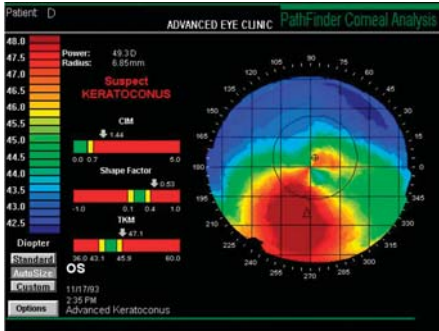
Patient D

ADVANCED EYE CLINIC

PathFinder Corneal Analysis

48.0
47.5
47.0
46.5
46.0
45.5
45.0
44.5
44.0
43.5
43.0
42.5

Diopter

Power: 49.3 D
Radius: 6.85mm

Suspect
KERATOCONUS

CIM
1.44
0.0 0.7 5.0

Shape Factor
0.53
-1.0 0.1 0.4 1.0

TKM
47.1
36.0 43.1 45.9 60.0

Standard
AutoSize
Custom

Options

OS
11/17/93
2:35 PM
Advanced Keratoconus

90
75
60
45
30
15
0
345
330
315
300
285
270
255
240
225
210
195
180
165
150
135
120
105